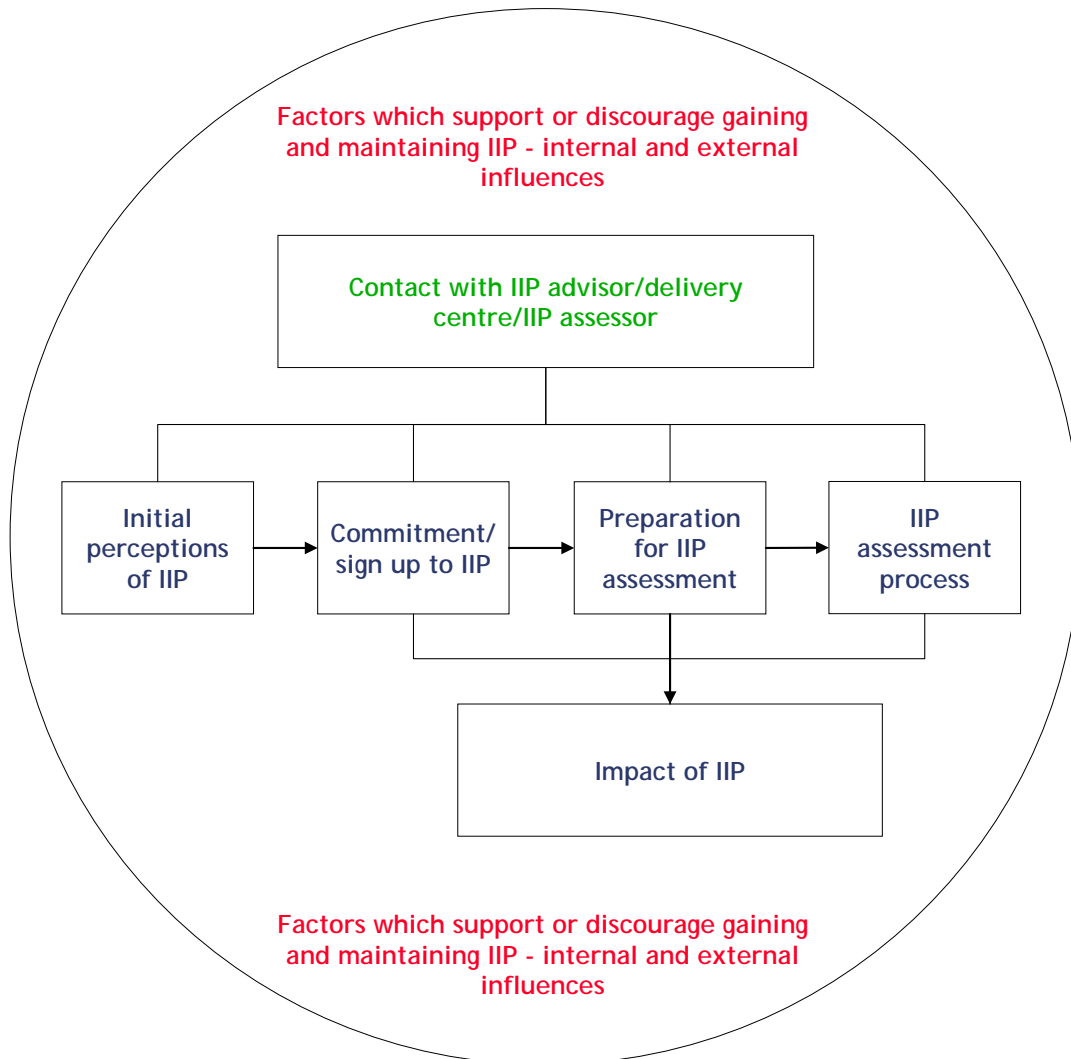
Factors which support or discourage gaining and maintaining IIP - internal and external influences

Contact with IIP advisor/delivery centre/IIP assessor

Initial perceptions of IIP

Commitment/ sign up to IIP

Preparation for IIP assessment

IIP assessment process

Impact of IIP

Factors which support or discourage gaining and maintaining IIP - internal and external influences